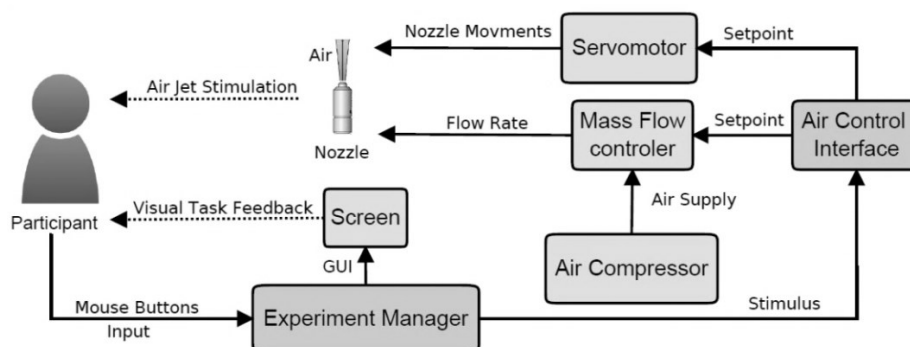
Nozzle Movments

Servomotor

Setpoint

Air

Air Jet Stimulation

Flow Rate

Mass Flow controler

Setpoint

Air Control Interface

Nozzle

Participant

Visual Task Feedback

Screen

Air Supply

GUI

Air Compressor

Mouse Buttons Input

Experiment Manager

Stimulus